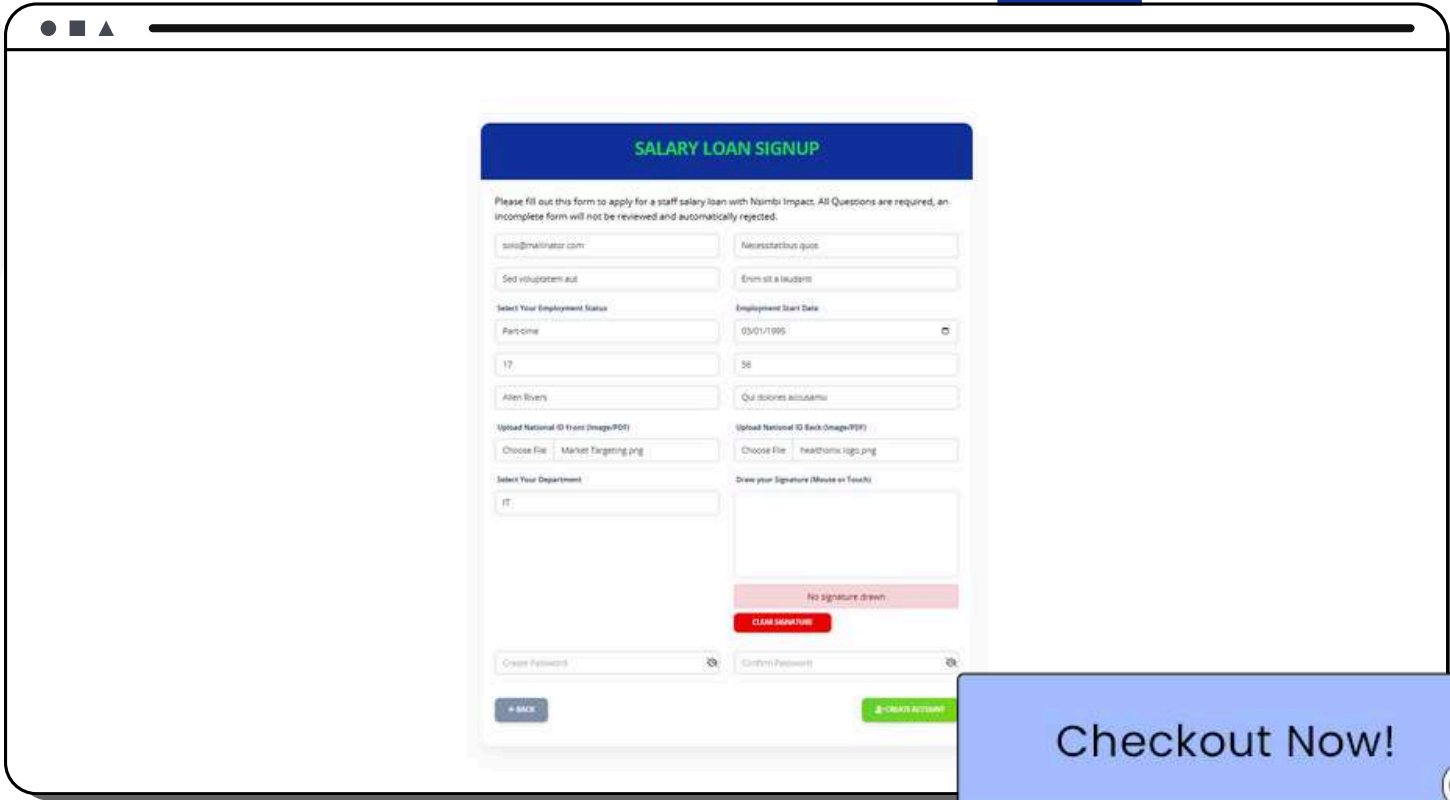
SALARY LOAN SIGNUP

Please fill out this form to apply for a staff salary loan with Nsimbi Impact. All Questions are required, an incomplete form will not be reviewed and automatically rejected.

solo@mailinator.com

Necessitatibus quos

Sed voluptatem aut

Enim sit a laudant

Select Your Employment Status

Part-time

Employment Start Date

03/01/1995

17

56

Allen Rivers

Qui dolores accusamu

Upload National ID Front (Image/PDF)

Choose File Market Targeting.png

Upload National ID Back (Image/PDF)

Choose File heathomic logo.png

Select Your Department

IT

Draw your Signature (Mouse or Touch)

No signature drawn

CLEAR SIGNATURE

Create Password

Confirm Password

← BACK

CREATE ACCOUNT

Checkout Now!